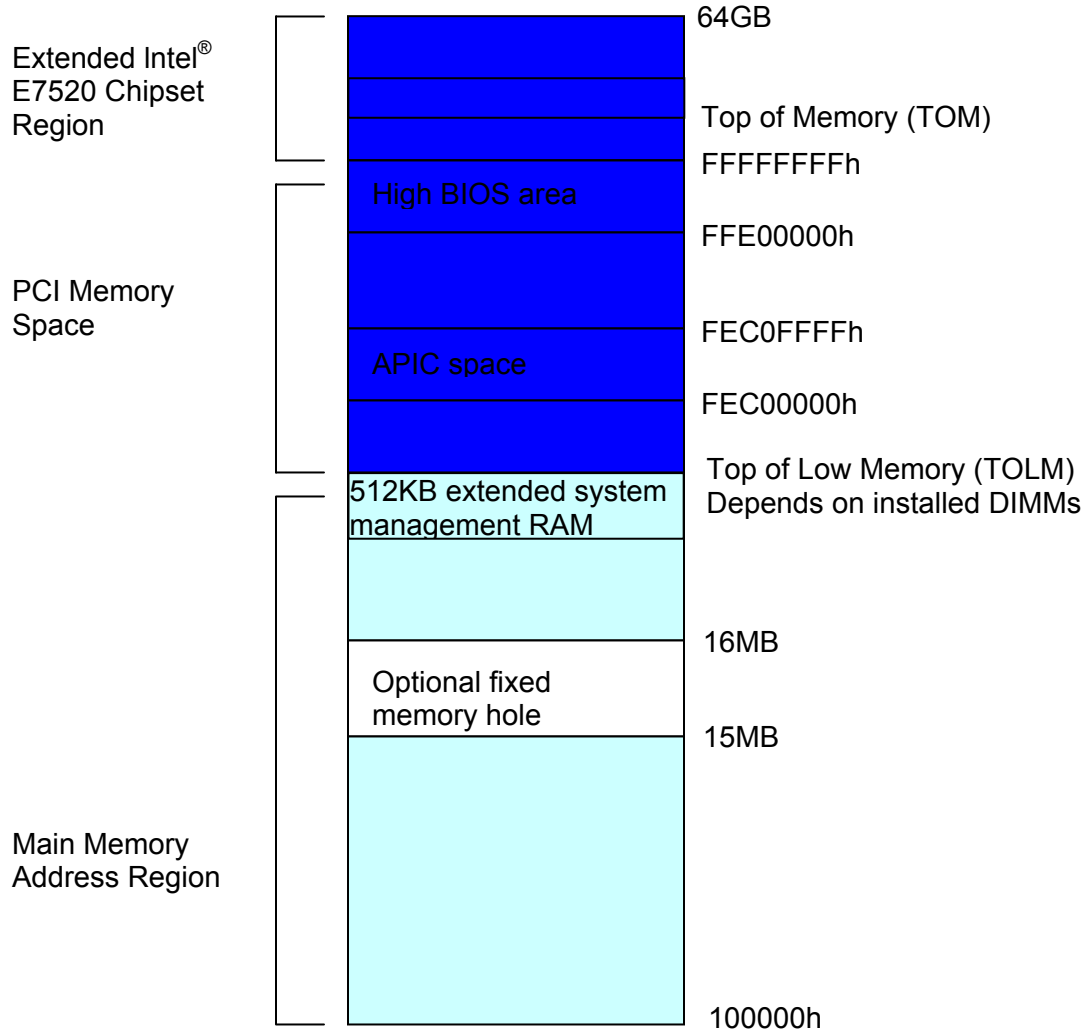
Extended Intel® E7520 Chipset Region

64GB

Top of Memory (TOM)

FFFFFFFFh

High BIOS area

FFE00000h

PCI Memory Space

FEC0FFFFh

APIC space

FEC00000h

Top of Low Memory (TOLM) Depends on installed DIMMs

512KB extended system management RAM

16MB

Optional fixed memory hole

15MB

Main Memory Address Region

100000h